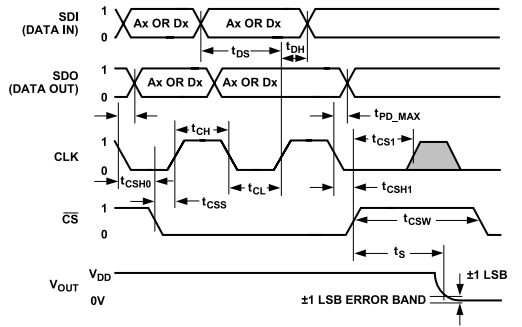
SDI (DATA IN)

1

0

Ax OR Dx

Ax OR Dx

$t_{DS}$

$t_{DH}$

SDO (DATA OUT)

1

0

Ax OR Dx

Ax OR Dx

$t_{PD\_MAX}$

CLK

1

0

$t_{CH}$

$t_{CS1}$

$t_{CSH0}$

$t_{CL}$

$t_{CSH1}$

$t_{CSS}$

$\overline{CS}$

1

0

$t_{CSW}$

$t_{S}$

$V_{OUT}$

$V_{DD}$

0V

±1 LSB

±1 LSB ERROR BAND